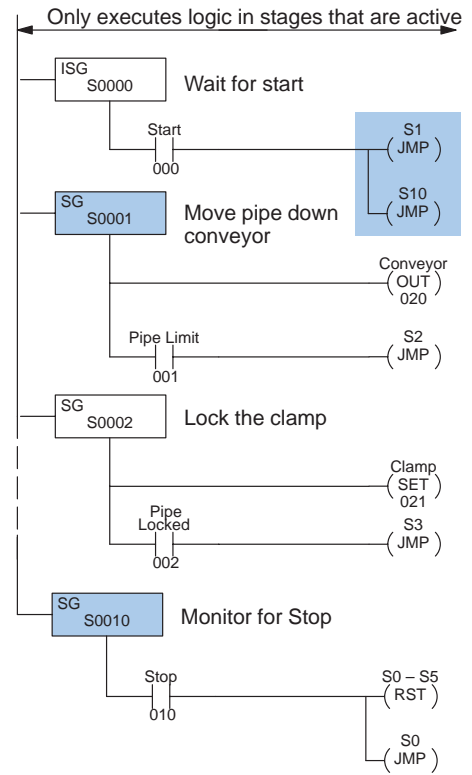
Only executes logic in stages that are active

ISG
S0000

Wait for start

Start
000

S1
JMP

S10
JMP

SG
S0001

Move pipe down conveyor

Conveyor
OUT
020

Pipe Limit
001

S2
JMP

SG
S0002

Lock the clamp

Clamp
SET
021

Pipe
Locked
002

S3
JMP

SG
S0010

Monitor for Stop

Stop
010

S0 – S5
RST

S0
JMP